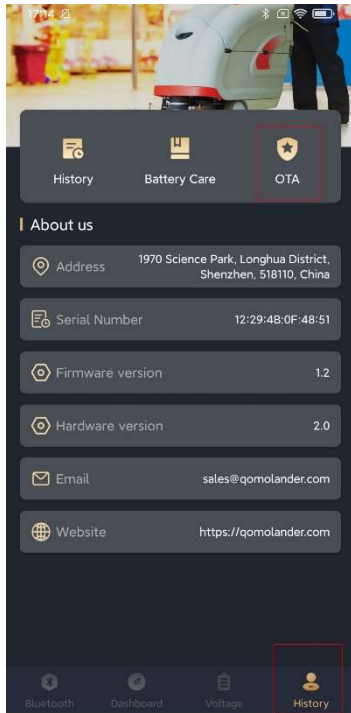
17:14

History

Battery Care

OTA

About us

Address 1970 Science Park, Longhua District, Shenzhen, 518110, China

Serial Number 12:29:4B:0F:48:51

Firmware version 1.2

Hardware version 2.0

Email sales@qomolander.com

Website https://qomolander.com

Bluetooth

Dashboard

Voltage

History